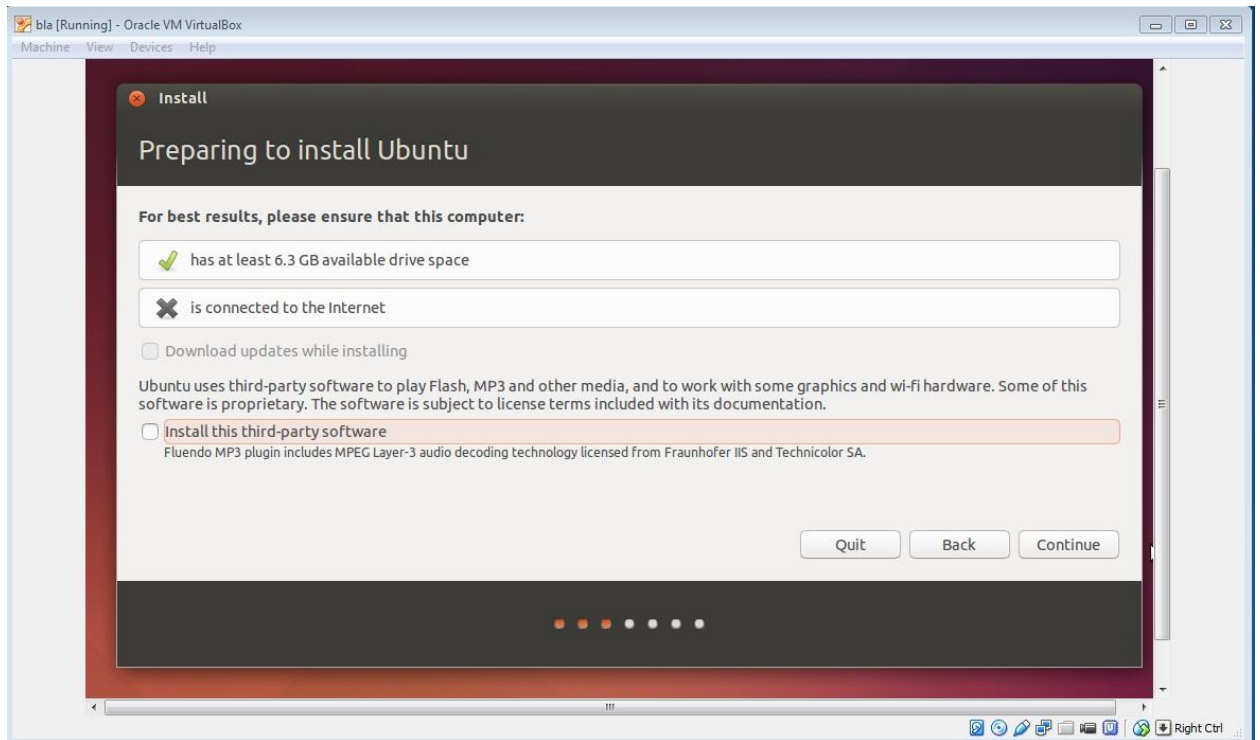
bla [Running] - Oracle VM VirtualBox

Machine View Devices Help

Install

Preparing to install Ubuntu

For best results, please ensure that this computer:

has at least 6.3 GB available drive space

is connected to the Internet

Download updates while installing

Ubuntu uses third-party software to play Flash, MP3 and other media, and to work with some graphics and wi-fi hardware. Some of this software is proprietary. The software is subject to license terms included with its documentation.

Install this third-party software

Fluendo MP3 plugin includes MPEG Layer-3 audio decoding technology licensed from Fraunhofer IIS and Technicolor SA.

Quit

Back

Continue

Right Ctrl